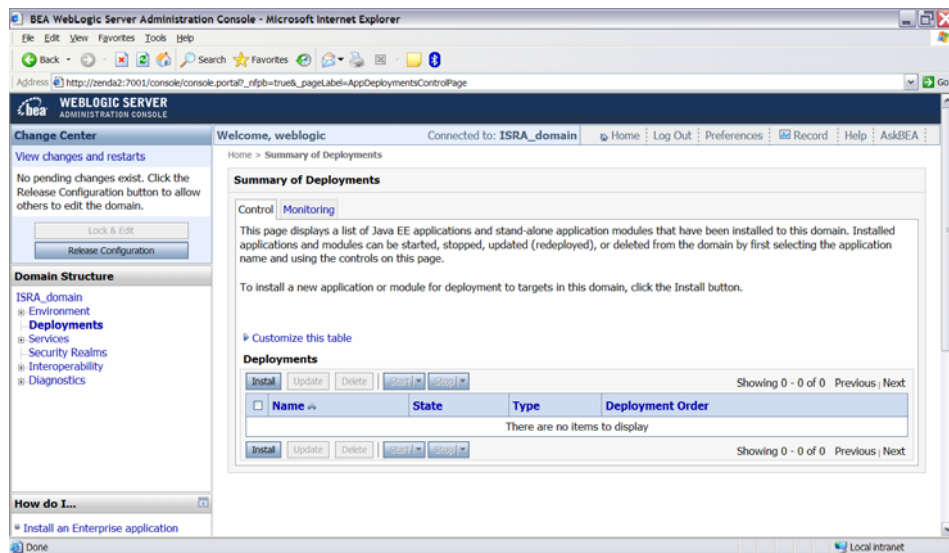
BEA WebLogic Server Administration Console - Microsoft Internet Explorer

File Edit View Favorites Tools Help

Back Search Favorites

Address http://zenda2:7001/console/console.portal?_nfpb=true&_pageLabel=AppDeploymentsControlPage

Go

bea WEBLOGIC SERVER ADMINISTRATION CONSOLE

Change Center

View changes and restarts

No pending changes exist. Click the Release Configuration button to allow others to edit the domain.

Lock & Edit

Release Configuration

Domain Structure

ISRA_domain
Environment
Deployments
Services
Security Realms
Interoperability
Diagnostics

How do I...

Install an Enterprise application

Welcome, weblogic

Connected to: ISRA_domain

Home | Log Out | Preferences | Record | Help | AskBEA

Home > Summary of Deployments

Summary of Deployments

Control Monitoring

This page displays a list of Java EE applications and stand-alone application modules that have been installed to this domain. Installed applications and modules can be started, stopped, updated (redeployed), or deleted from the domain by first selecting the application name and using the controls on this page.

To install a new application or module for deployment to targets in this domain, click the Install button.

Customize this table

Deployments

Install Update Delete Start Stop

Showing 0 - 0 of 0 Previous | Next

| Name | State | Type | Deployment Order |
|---|---|---|---|
| There are no items to display | | | |

Install Update Delete Start Stop

Showing 0 - 0 of 0 Previous | Next

Done

Local intranet